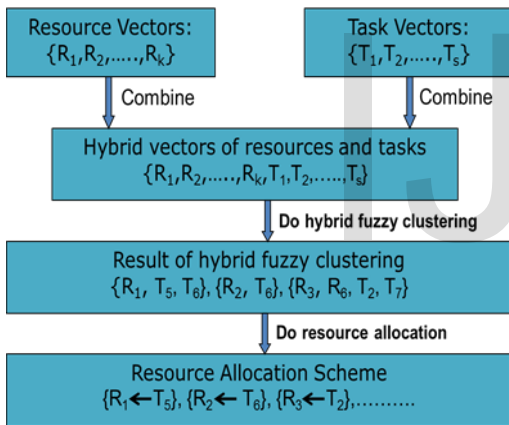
Resource Vectors:
$\{R_1, R_2, \ldots, R_k\}$

Task Vectors:
$\{T_1, T_2, \ldots, T_s\}$

Combine

Combine

Hybrid vectors of resources and tasks
$\{R_1, R_2, \ldots, R_k, T_1, T_2, \ldots, T_s\}$

Do hybrid fuzzy clustering

Result of hybrid fuzzy clustering
$\{R_1, T_5, T_6\}, \{R_2, T_6\}, \{R_3, R_6, T_2, T_7\}$

Do resource allocation

Resource Allocation Scheme
$\{R_1 \leftarrow T_5\}, \{R_2 \leftarrow T_6\}, \{R_3 \leftarrow T_2\}, \ldots\ldots\ldots$